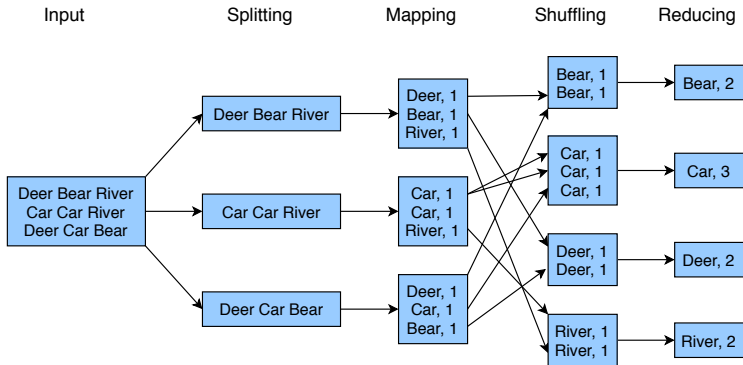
Input

Splitting

Mapping

Shuffling

Reducing

Deer Bear River
Car Car River
Deer Car Bear

Deer Bear River

Car Car River

Deer Car Bear

Deer, 1
Bear, 1
River, 1

Car, 1
Car, 1
River, 1

Deer, 1
Car, 1
Bear, 1

Bear, 1
Bear, 1

Car, 1
Car, 1
Car, 1

Deer, 1
Deer, 1

River, 1
River, 1

Bear, 2

Car, 3

Deer, 2

River, 2